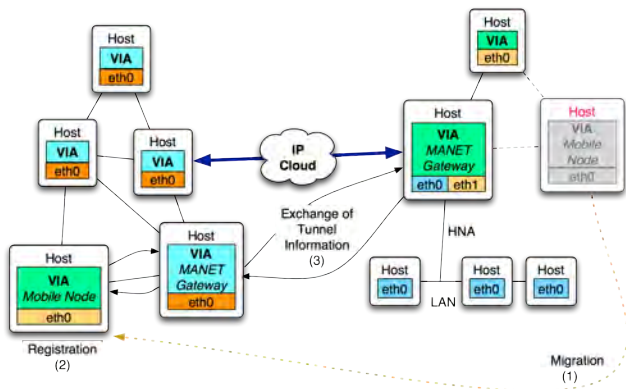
Host
VIA
eth0

Host
VIA
eth0

Host
VIA
eth0

Host
VIA
Mobile Node
eth0

Host
VIA
MANET
Gateway
eth0

IP
Cloud

Exchange of
Tunnel
Information
(3)

Host
VIA
eth0

Host
VIA
MANET
Gateway
eth0
eth1

Host
VIA
Mobile
Node
eth0

HNA

Host
eth0

Host
eth0

Host
eth0

LAN

Registration
(2)

Migration
(1)